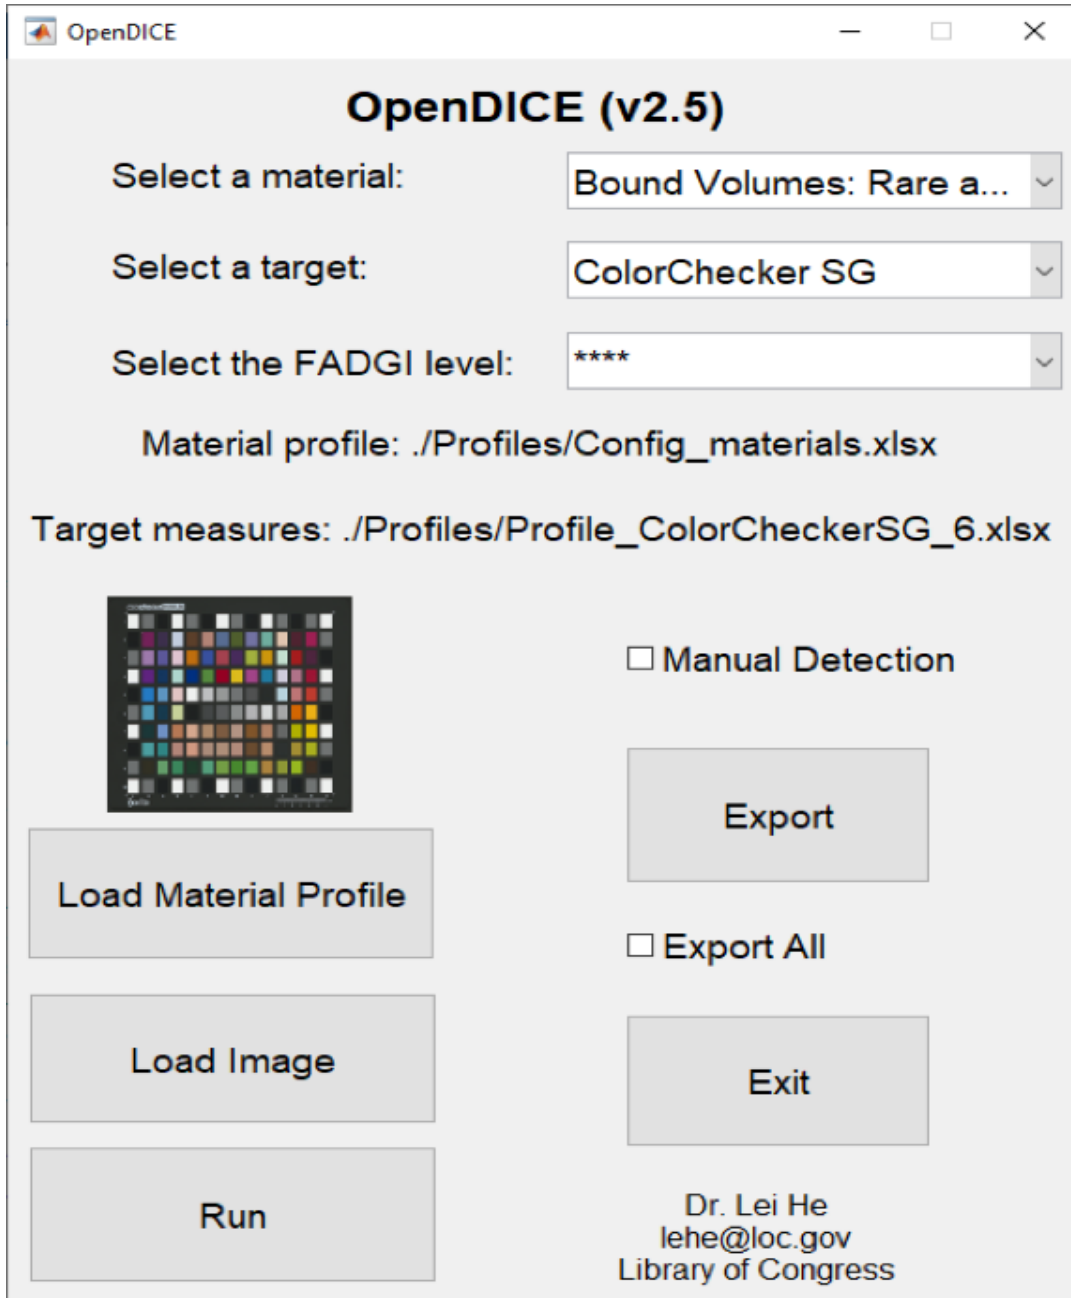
OpenDICE

OpenDICE (v2.5)

Select a material: Bound Volumes: Rare a...

Select a target: ColorChecker SG

Select the FADGI level: ****

Material profile: ./Profiles/Config_materials.xlsx

Target measures: ./Profiles/Profile_ColorCheckerSG_6.xlsx

☐ Manual Detection

Export

Load Material Profile

☐ Export All

Load Image

Exit

Run

Dr. Lei He
lehe@loc.gov
Library of Congress